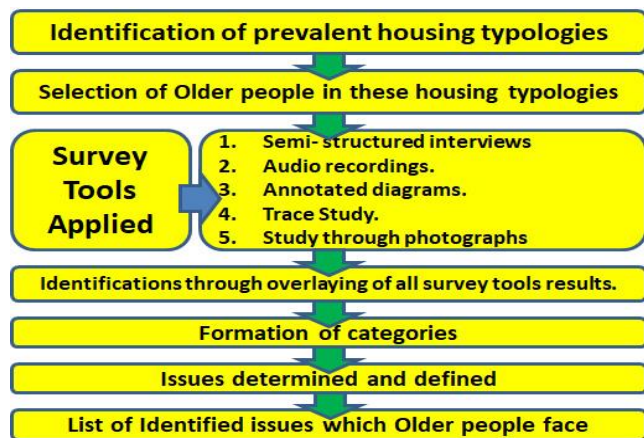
Identification of prevalent housing typologies

Selection of Older people in these housing typologies

Survey Tools Applied

1. Semi- structured interviews
2. Audio recordings.
3. Annotated diagrams.
4. Trace Study.
5. Study through photographs

Identifications through overlaying of all survey tools results.

Formation of categories

Issues determined and defined

List of Identified issues which Older people face